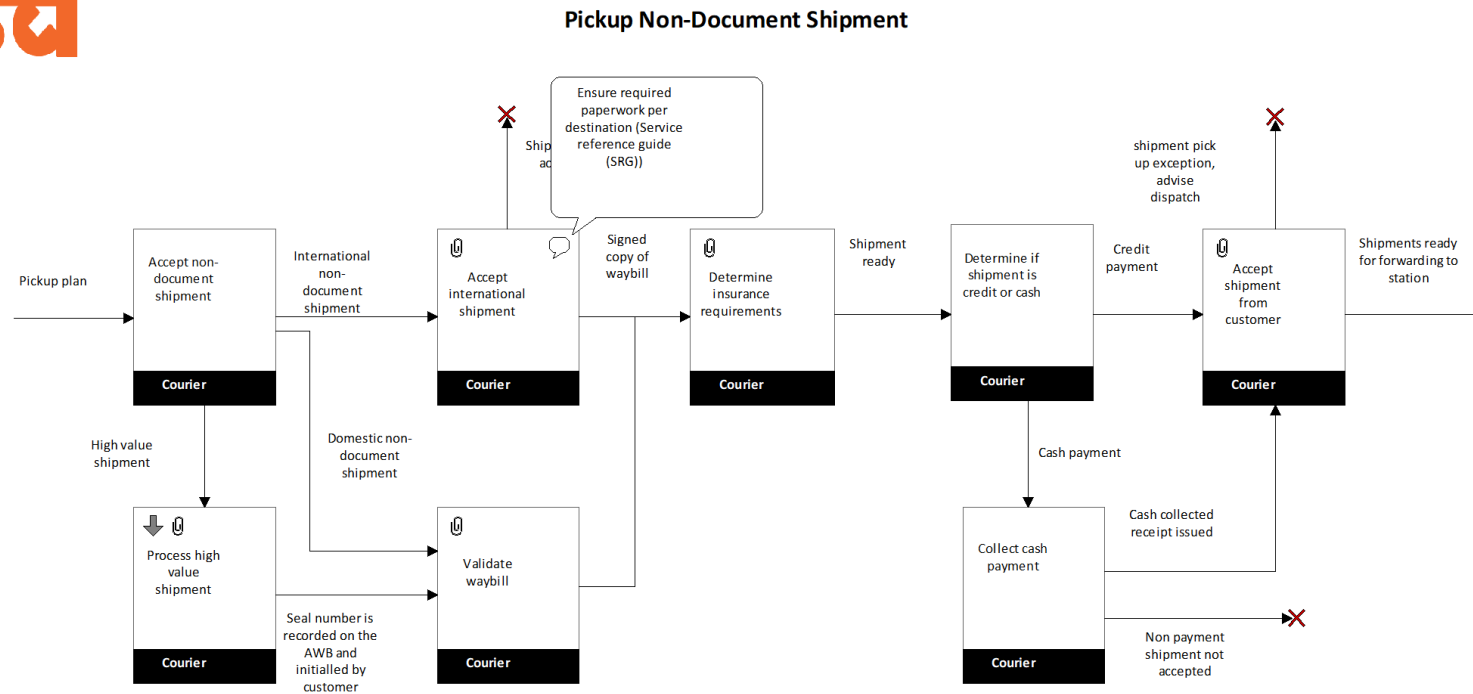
Pickup Non-Document Shipment

Pickup plan

Accept non-document shipment
Courier

International non-document shipment

High value shipment

Domestic non-document shipment

Process high value shipment
Courier

Seal number is recorded on the AWB and initialled by customer

Ship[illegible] ac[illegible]

Ensure required paperwork per destination (Service reference guide (SRG))

Accept international shipment
Courier

Validate waybill
Courier

Signed copy of waybill

Determine insurance requirements
Courier

Shipment ready

Determine if shipment is credit or cash
Courier

Credit payment

Cash payment

Collect cash payment
Courier

Cash collected receipt issued

Non payment shipment not accepted

shipment pick up exception, advise dispatch

Accept shipment from customer
Courier

Shipments ready for forwarding to station